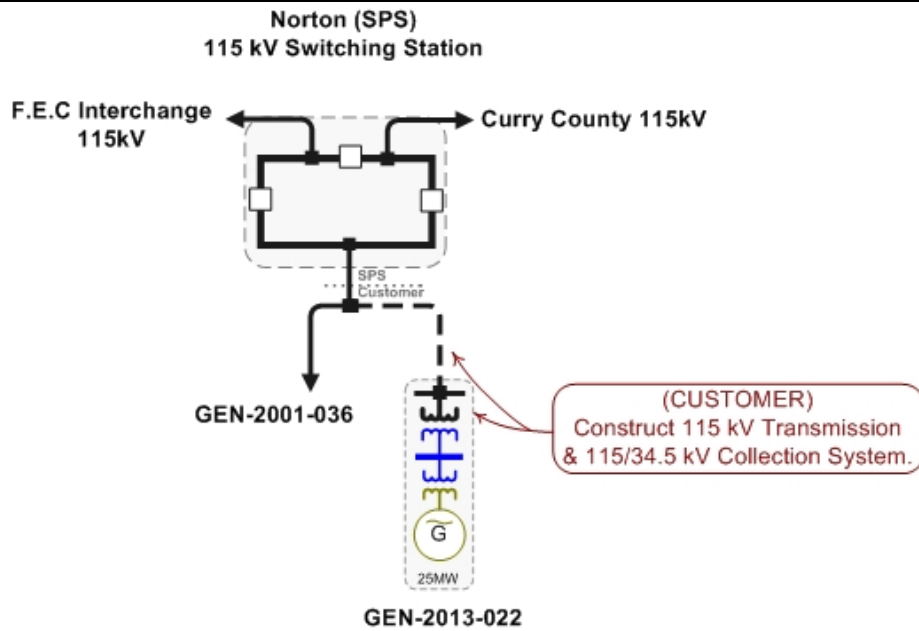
Norton (SPS)
115 kV Switching Station

F.E.C Interchange
115kV

Curry County 115kV

SPS
Customer

GEN-2001-036

(CUSTOMER)
Construct 115 kV Transmission
& 115/34.5 kV Collection System.

G

25MW

GEN-2013-022